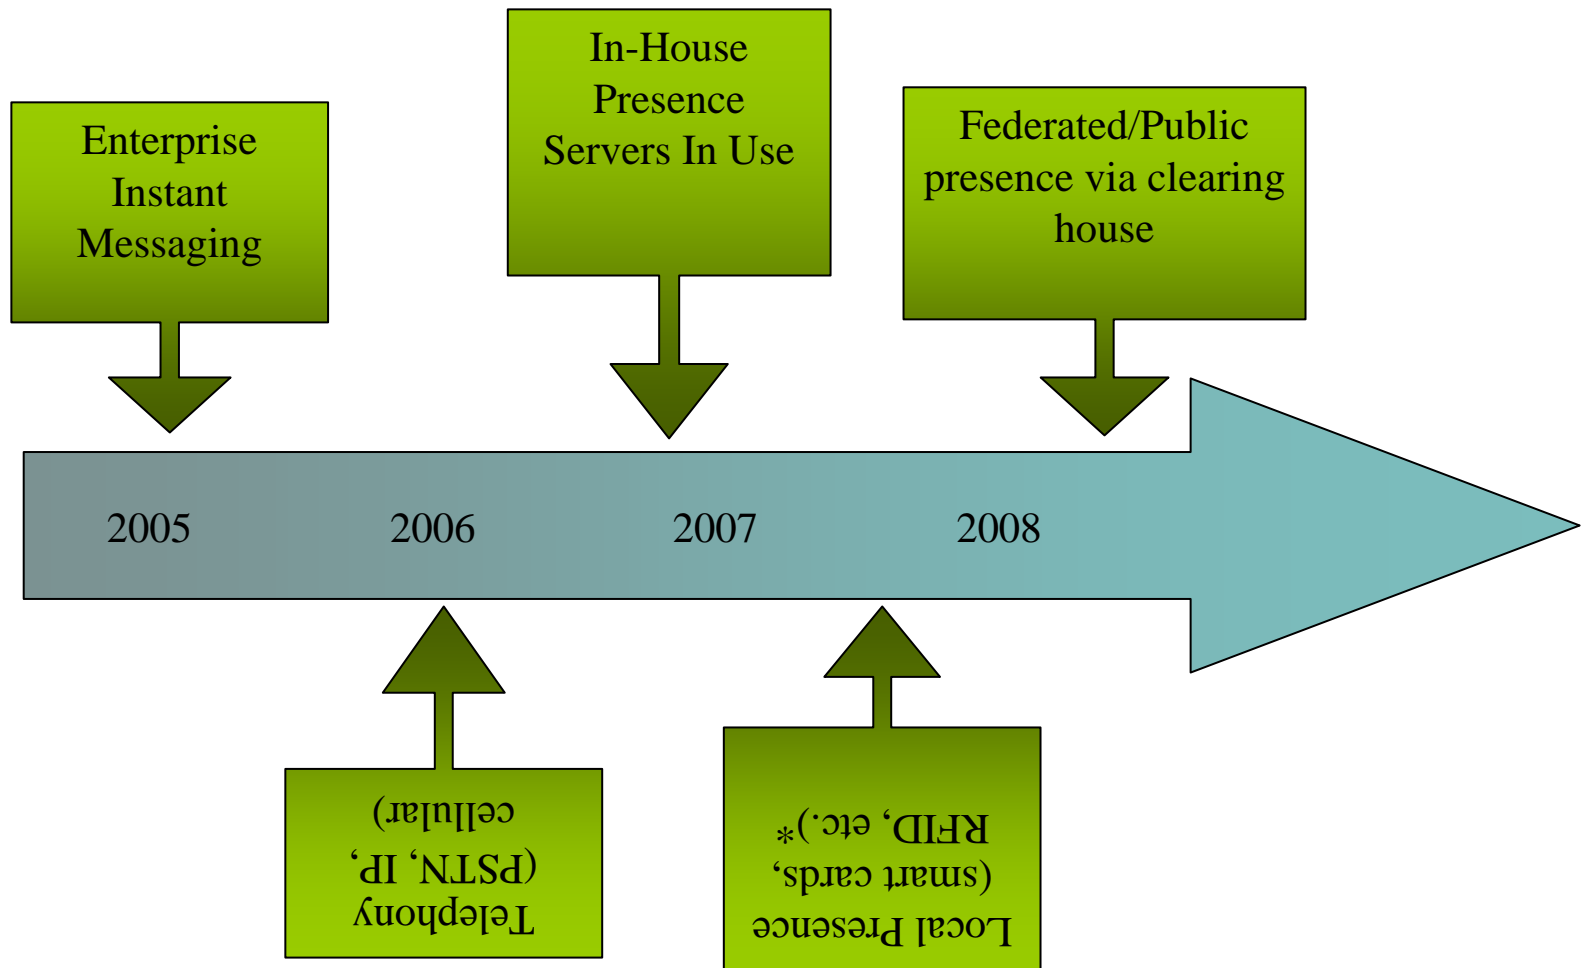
Enterprise Instant Messaging

In-House Presence Servers In Use

Federated/Public presence via clearing house

2005

2006

2007

2008

Telephony (PSTN, IP, cellular)

Local Presence (smart cards, RFID, etc.)*